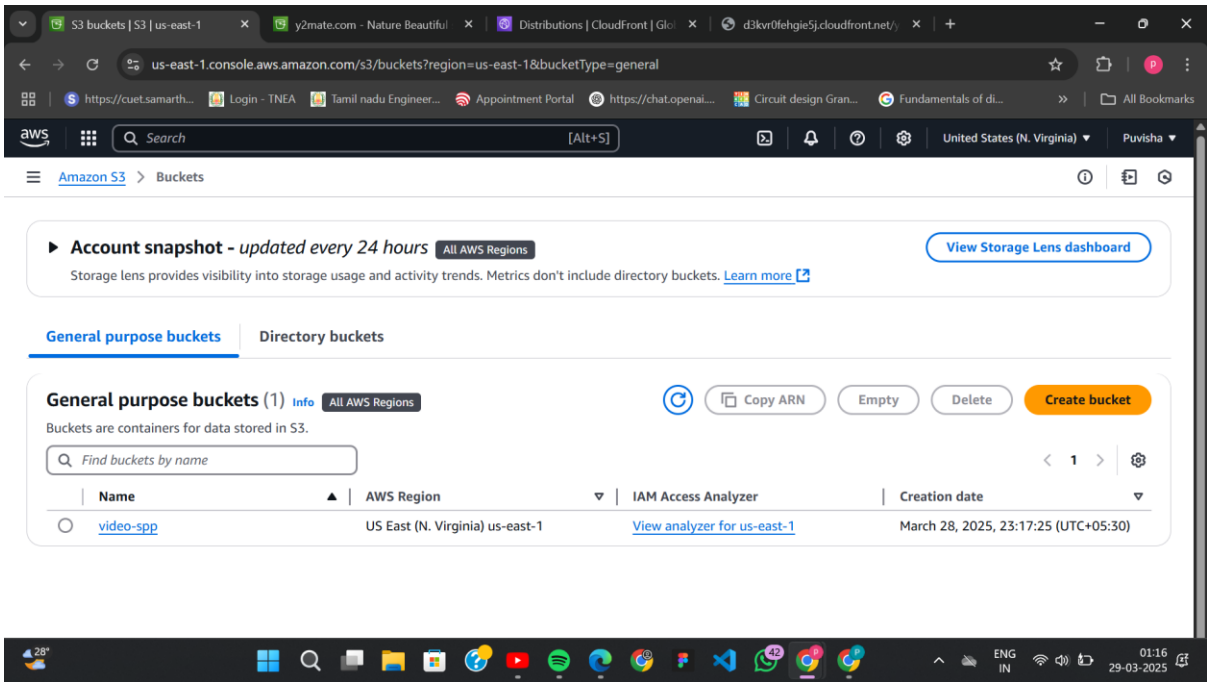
S3 buckets | S3 | us-east-1 ×
y2mate.com - Nature Beautiful ×
Distributions | CloudFront | Glol ×
d3kvr0fehgie5j.cloudfront.net/y ×
+

us-east-1.console.aws.amazon.com/s3/buckets?region=us-east-1&bucketType=general

https://cuet.samarth... Login - TNEA Tamil nadu Engineer... Appointment Portal https://chat.openai... Circuit design Gran... Fundamentals of di... » All Bookmarks

aws Search [Alt+S] United States (N. Virginia) ▼ Puvisha ▼

Amazon S3 > Buckets

▶ Account snapshot - updated every 24 hours All AWS Regions

Storage lens provides visibility into storage usage and activity trends. Metrics don't include directory buckets. Learn more

View Storage Lens dashboard

General purpose buckets Directory buckets

General purpose buckets (1) Info All AWS Regions

Copy ARN Empty Delete Create bucket

Buckets are containers for data stored in S3.

Find buckets by name

< 1 >

| | Name ▲ | AWS Region ▼ | IAM Access Analyzer | Creation date ▼ |
|---|---|---|---|---|
| ○ | video-spp | US East (N. Virginia) us-east-1 | View analyzer for us-east-1 | March 28, 2025, 23:17:25 (UTC+05:30) |

28°

42

ENG IN 01:16 29-03-2025